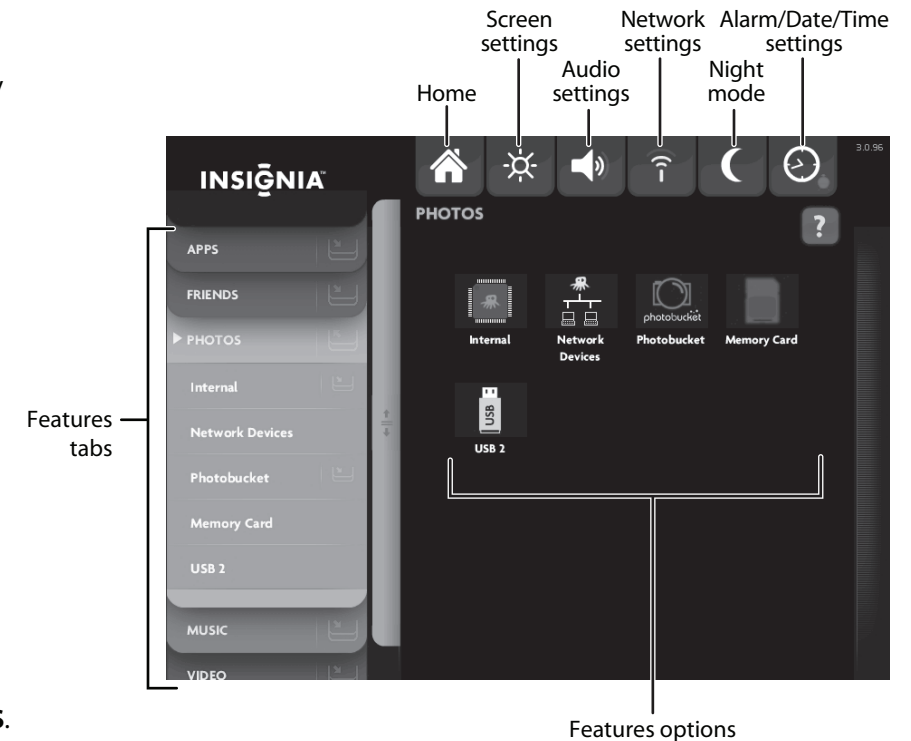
Screen settings

Network settings

Alarm/Date/Time settings

Audio settings

Night mode

Home

3.0.96

INSIGNIA

PHOTOS

?

APPS

FRIENDS

PHOTOS

Internal

Network Devices

Photobucket

Memory Card

USB 2

MUSIC

VIDEO

photobucket

Internal

Network Devices

Photobucket

Memory Card

USB

USB 2

Features tabs

Features options